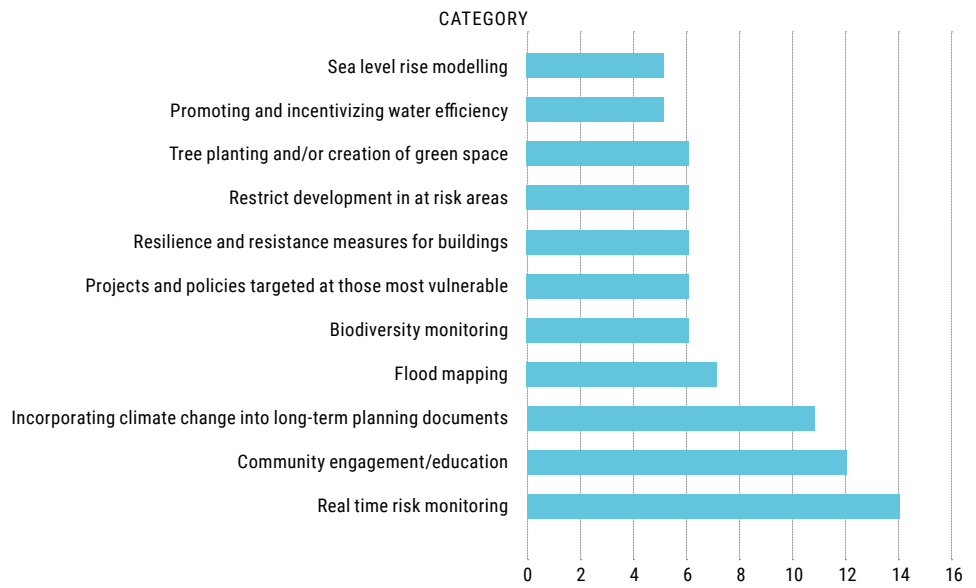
CATEGORY

Sea level rise modelling
Promoting and incentivizing water efficiency
Tree planting and/or creation of green space
Restrict development in at risk areas
Resilience and resistance measures for buildings
Projects and policies targeted at those most vulnerable
Biodiversity monitoring
Flood mapping
Incorporating climate change into long-term planning documents
Community engagement/education
Real time risk monitoring

0 2 4 6 8 10 12 14 16